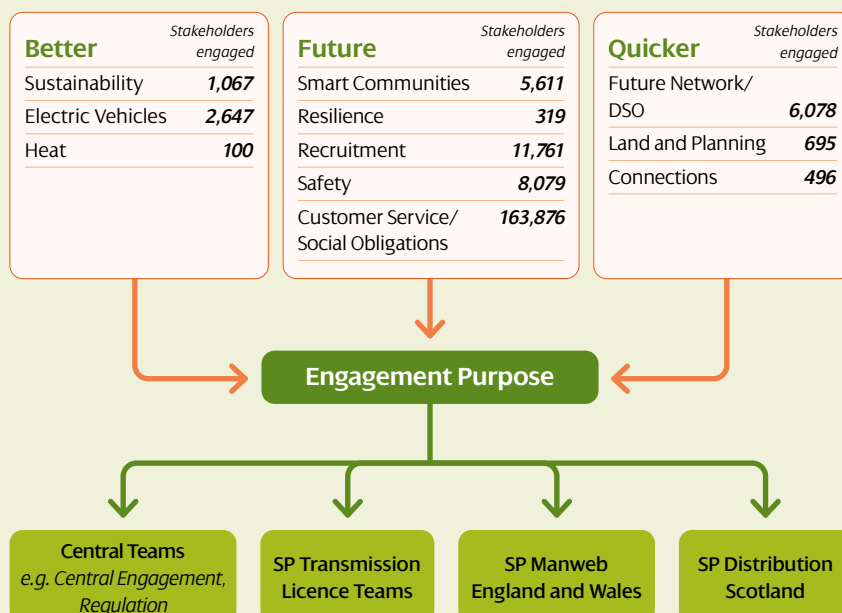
| Better | Stakeholders engaged |
|---|---|
| Sustainability | 1,067 |
| Electric Vehicles | 2,647 |
| Heat | 100 |

| Future | Stakeholders engaged |
|---|---|
| Smart Communities | 5,611 |
| Resilience | 319 |
| Recruitment | 11,761 |
| Safety | 8,079 |
| Customer Service/ Social Obligations | 163,876 |

| Quicker | Stakeholders engaged |
|---|---|
| Future Network/ DSO | 6,078 |
| Land and Planning | 695 |
| Connections | 496 |

Engagement Purpose

Central Teams
e.g. Central Engagement, Regulation

SP Transmission Licence Teams

SP Manweb England and Wales

SP Distribution Scotland